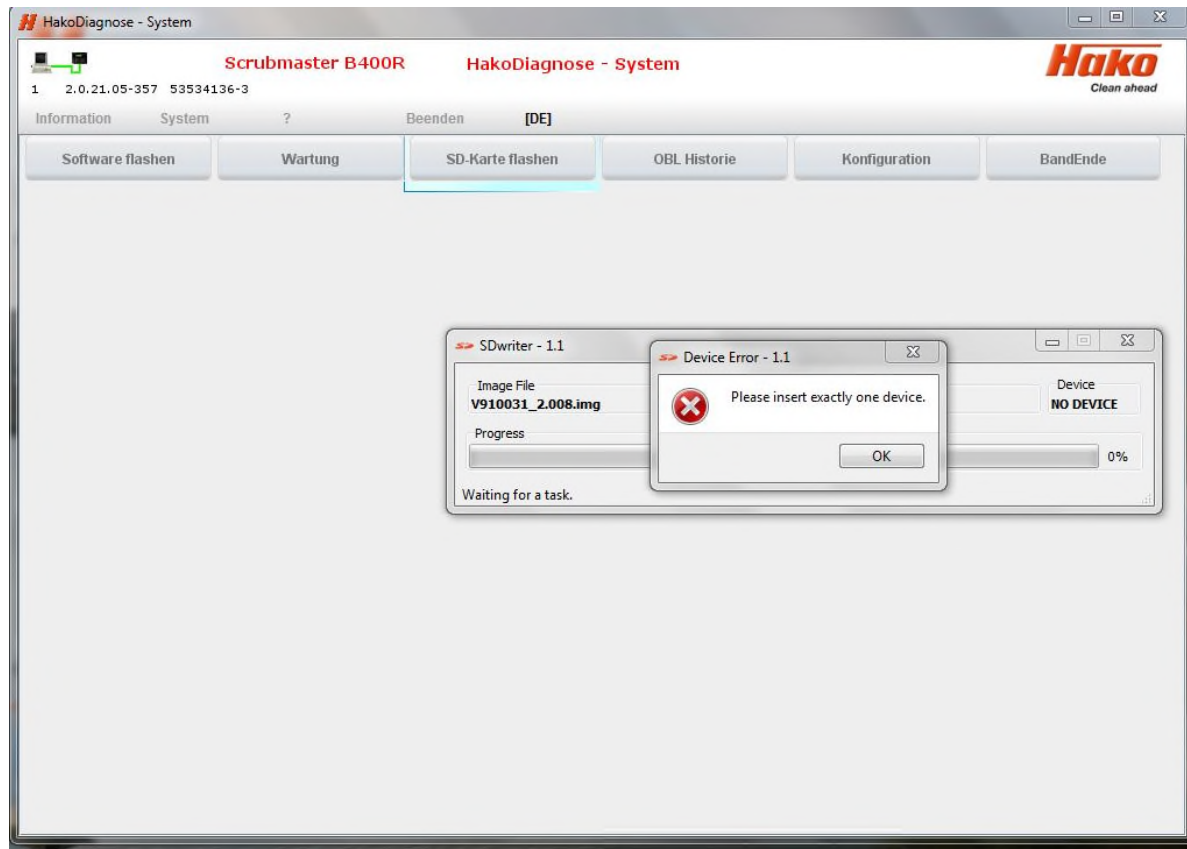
HakoDiagnose - System

1 2.0.21.05-357 53534136-3

Scrubmaster B400R

HakoDiagnose - System

Hako
Clean ahead

Information System ? Beenden [DE]

Software flashen | Wartung | SD-Karte flashen | OBL Historie | Konfiguration | BandEnde

SDwriter - 1.1

Image File
V910031_2.008.img

Device
NO DEVICE

Progress

0%

Waiting for a task.

Device Error - 1.1

Please insert exactly one device.

OK